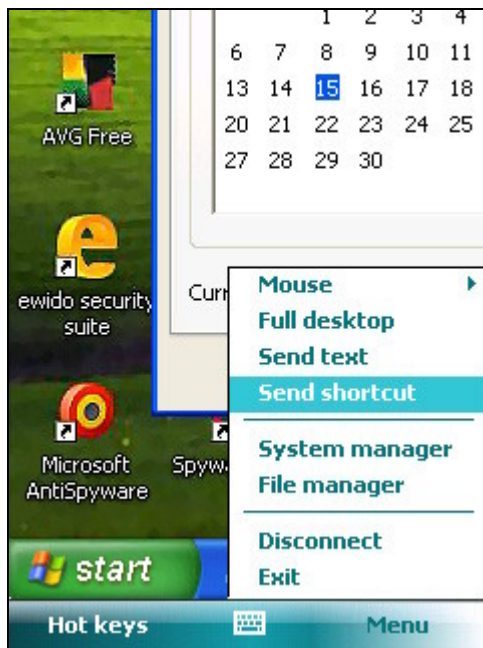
1 2 3 4
6 7 8 9 10 11
13 14 15 16 17 18
20 21 22 23 24 25
27 28 29 30

AVG Free

ewido security suite

Curr

Microsoft AntiSpyware

Spyw

Mouse
Full desktop
Send text
Send shortcut
System manager
File manager
Disconnect
Exit

start

Hot keys

Menu